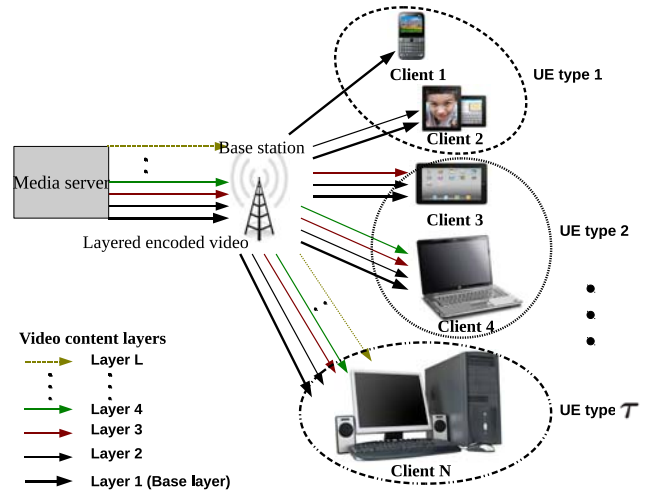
Client 1

UE type 1

Base station

Client 2

Media server

Client 3

UE type 2

Layered encoded video

Client 4

Video content layers

Layer L

Layer 4

Layer 3

Layer 2

Layer 1 (Base layer)

UE type $\tau$

Client N